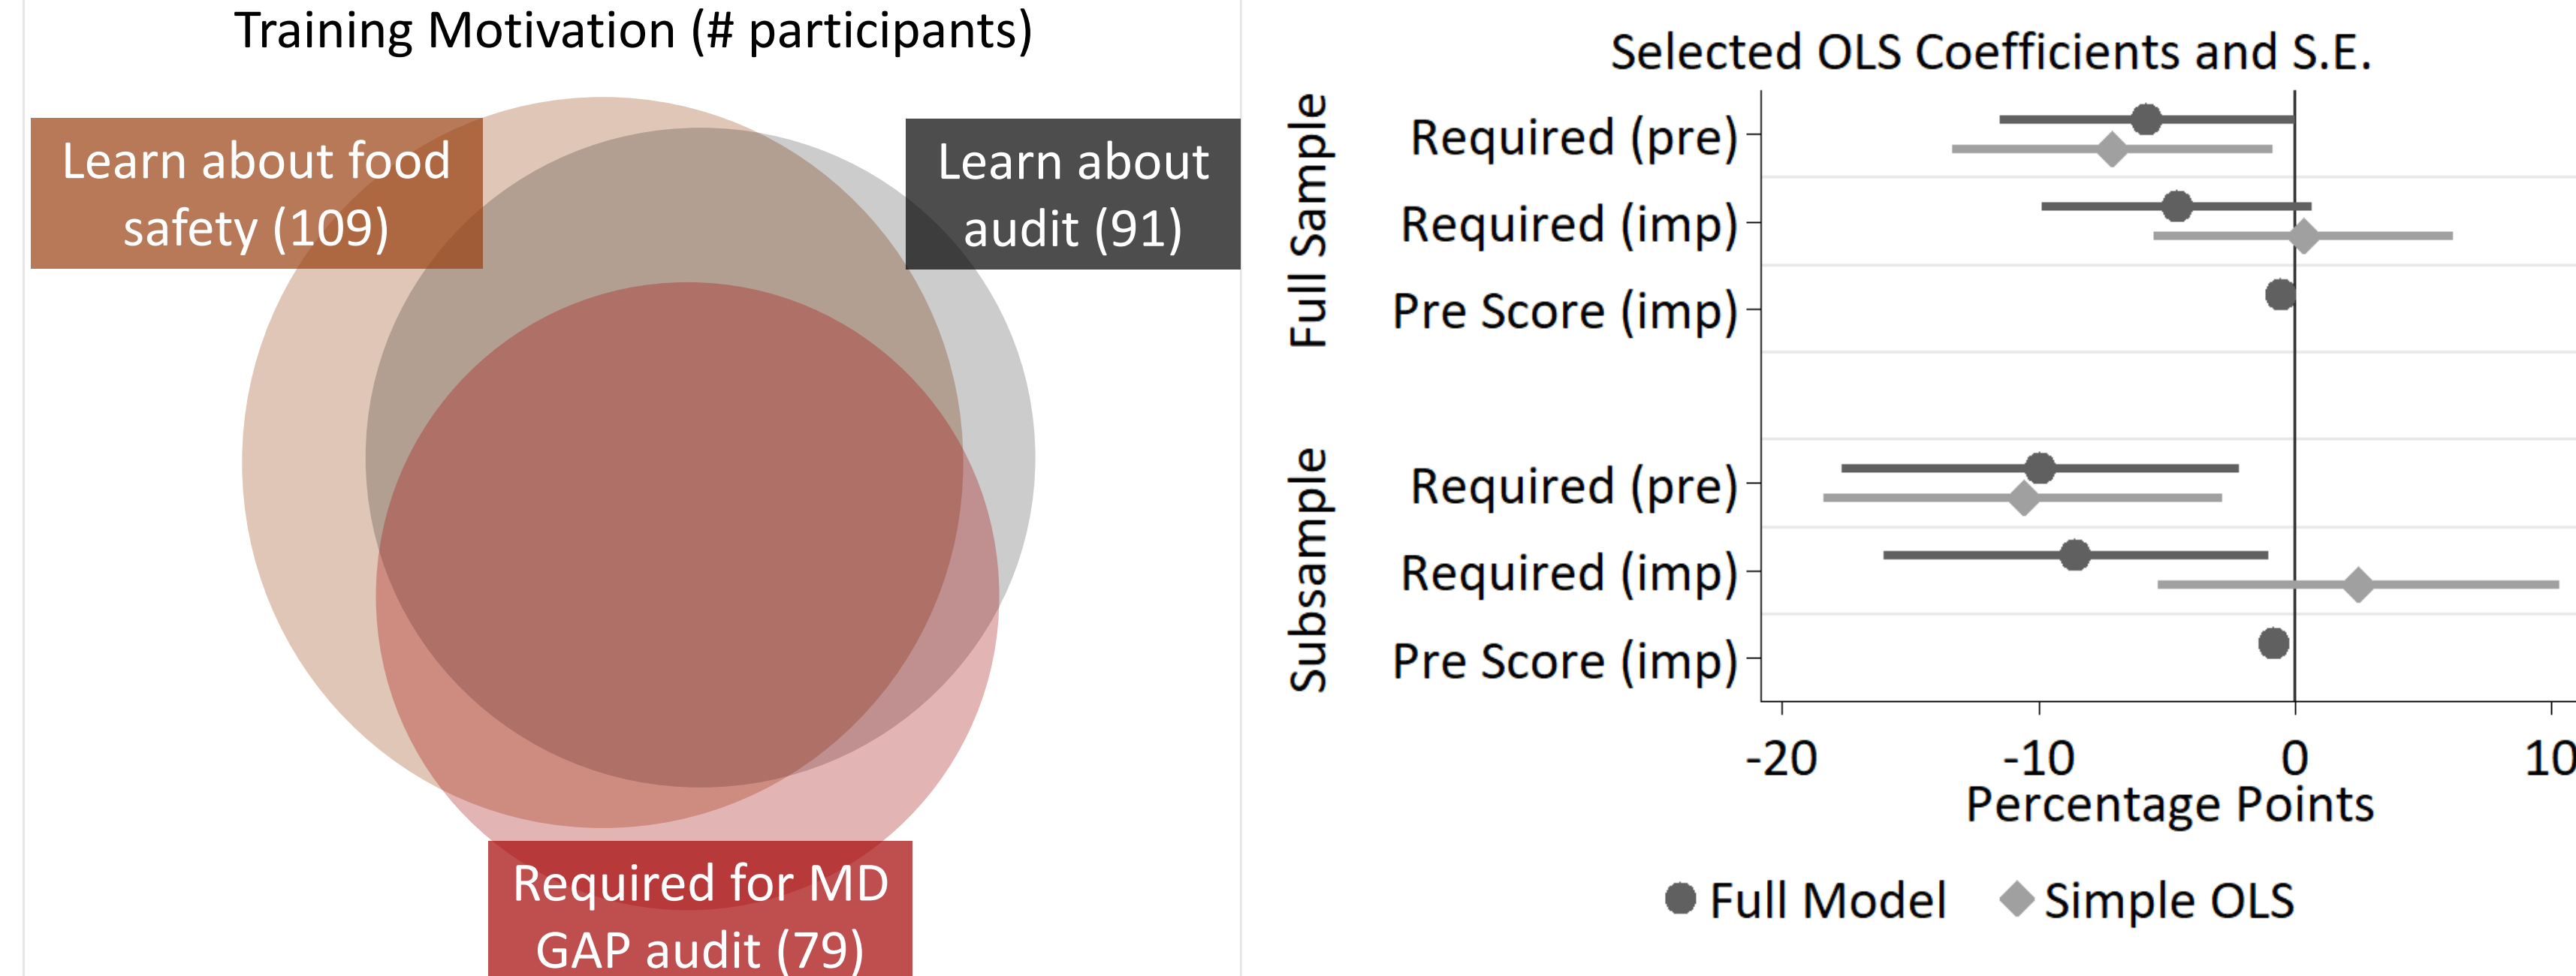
Training Motivation (# participants)

Learn about food safety (109)

Learn about audit (91)

Required for MD GAP audit (79)

Selected OLS Coefficients and S.E.

Full Sample

Required (pre)

Required (imp)

Pre Score (imp)

Subsample

Required (pre)

Required (imp)

Pre Score (imp)

-20 -10 0 10

Percentage Points

Full Model Simple OLS